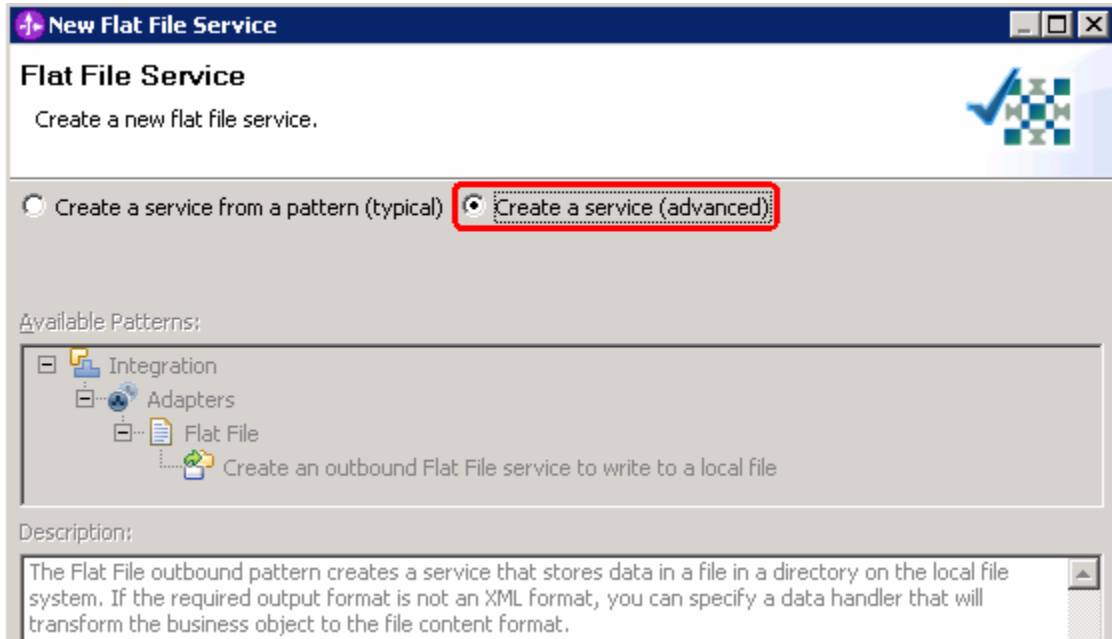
New Flat File Service

Flat File Service

Create a new flat file service.

Create a service from a pattern (typical)

Create a service (advanced)

Available Patterns:

Integration

Adapters

Flat File

Create an outbound Flat File service to write to a local file

Description:

The Flat File outbound pattern creates a service that stores data in a file in a directory on the local file system. If the required output format is not an XML format, you can specify a data handler that will transform the business object to the file content format.